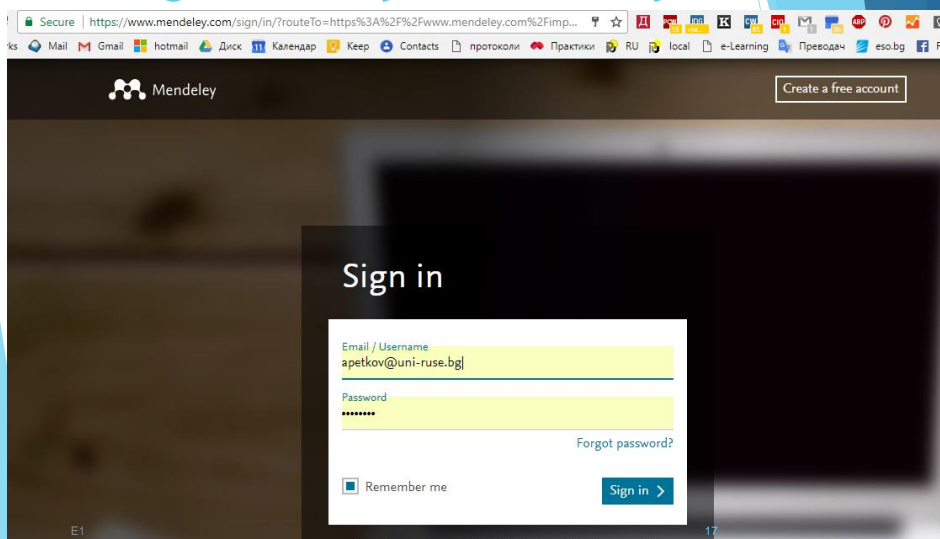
Secure | https://www.mendeley.com/sign/in/?routeTo=https%3A%2F%2Fwww.mendeley.com%2Fimp...

rks Mail Gmail hotmail Диск Календар Keep Contacts протоколи Практики RU local e-Learning Преводач eso.bg

Mendeley

Create a free account

Sign in

Email / Username
apetkov@uni-ruse.bg

Password
••••••••

Forgot password?

Remember me

Sign in >

E1

17